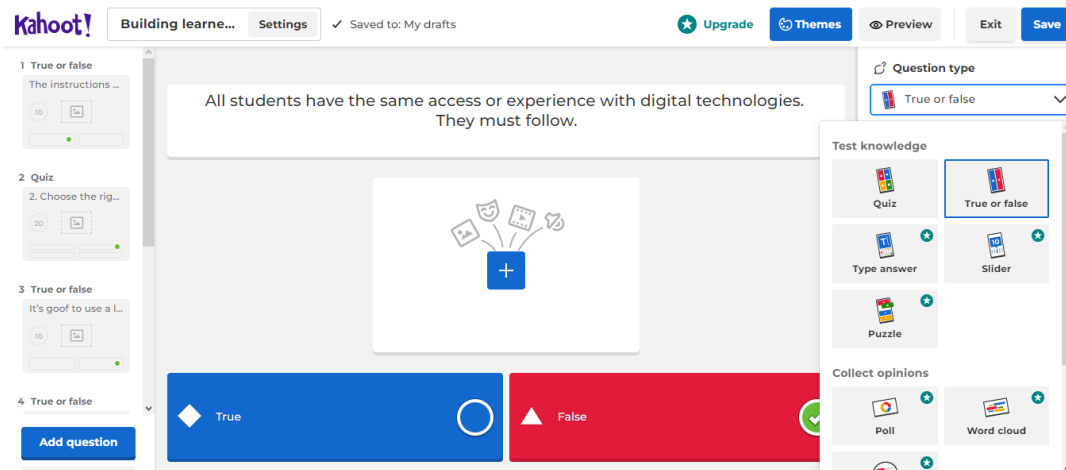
Kahoot!

Building learne... Settings

Saved to: My drafts

Upgrade

Themes

Preview

Exit

Save

1 True or false

The instructions ...

10

2 Quiz

2. Choose the rig...

20

3 True or false

It's goof to use a l...

10

4 True or false

Add question

All students have the same access or experience with digital technologies. They must follow.

True

False

Question type

True or false

Test knowledge

Quiz

True or false

Type answer

Slider

Puzzle

Collect opinions

Poll

Word cloud